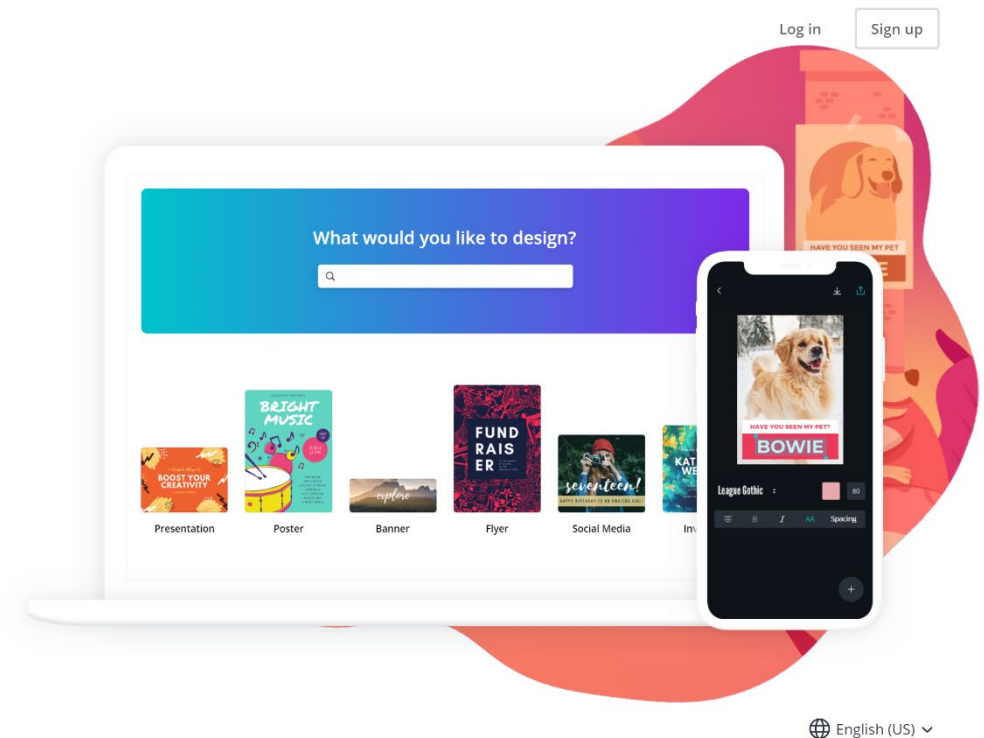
Log in
Sign up

What would you like to design?

BOOST YOUR CREATIVITY
Presentation

BRIGHT MUSIC
Poster

explore
Banner

FUND RAIS ER
Flyer

seventeen!
HAPPY BIRTHDAY TO AN AMAZING GIRL
Social Media

KAT WE
Inv

HAVE YOU SEEN MY PET

HAVE YOU SEEN MY PET?
BOWIE

League Gothic
80
B I AA Spacing

English (US)